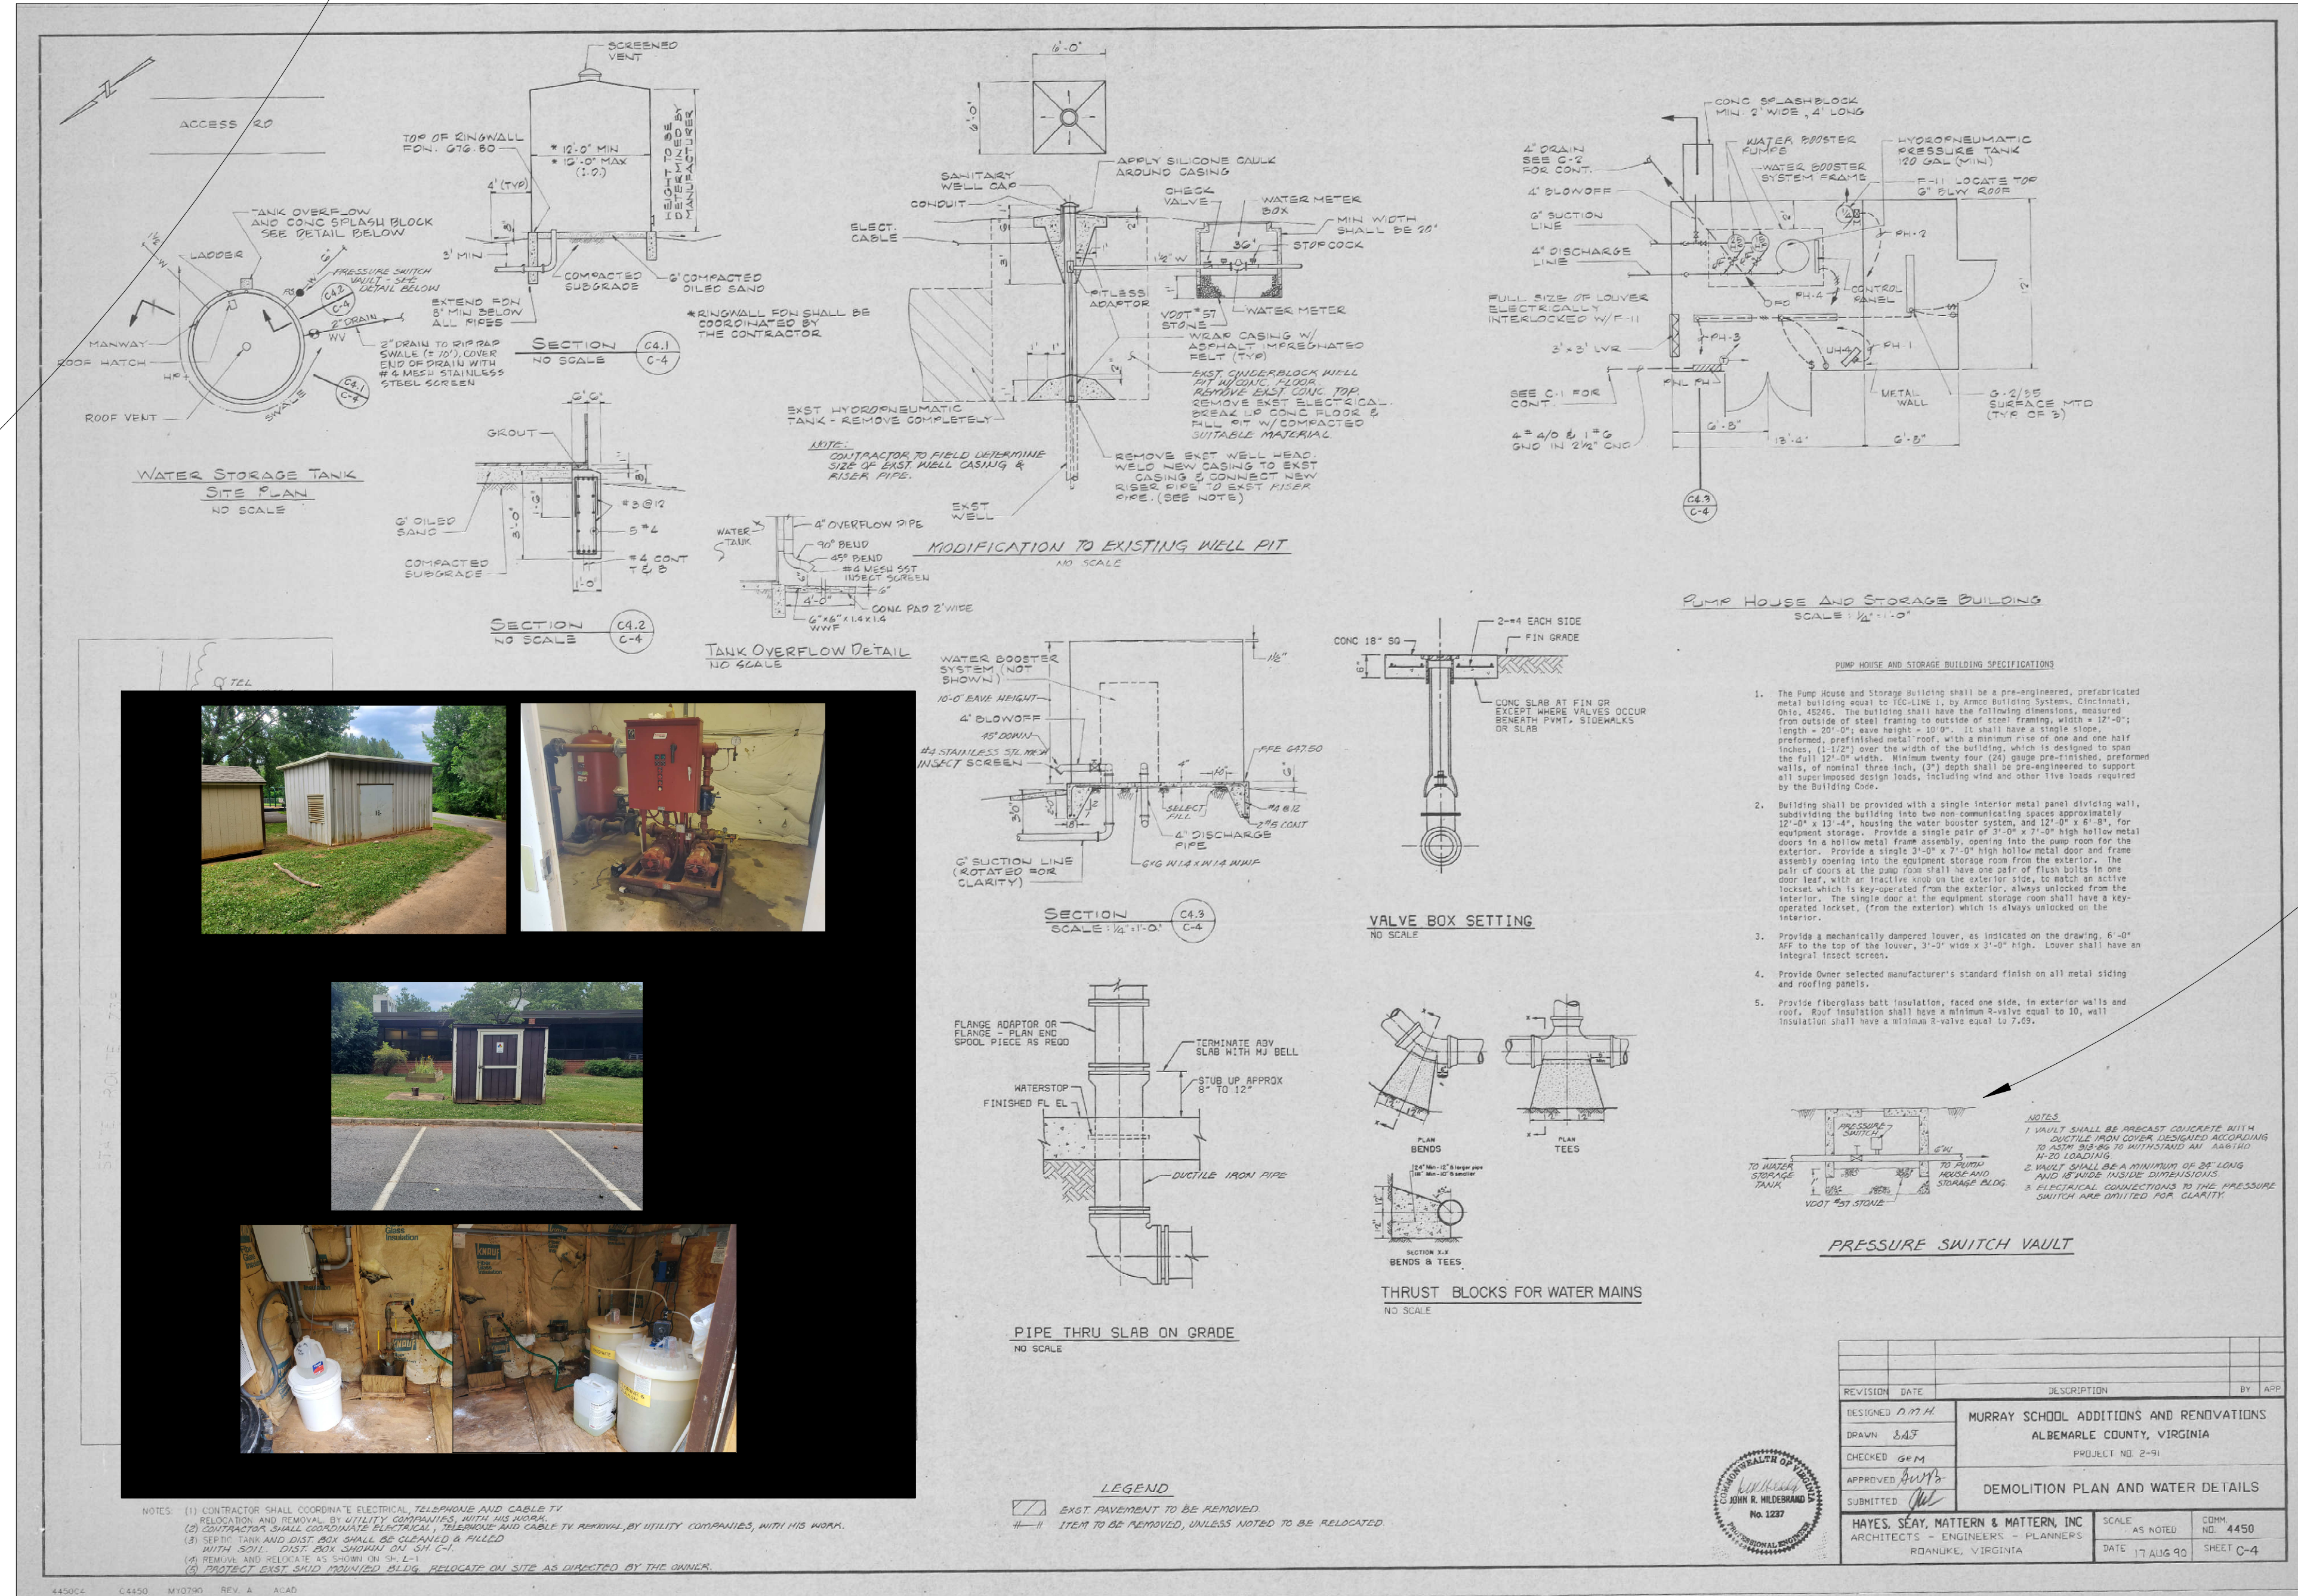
ACCESS RD

TANK OVERFLOW AND CONC SPLASH BLOCK SEE DETAIL BELOW

LADDER

PRESSURE SWITCH VAULT - SEE DETAIL BELOW

C4.2 C-4

2" DRAIN

MANWAY

ROOF HATCH

WV

2" DRAIN TO RIP RAP SWALE (±10'). COVER END OF DRAIN WITH #4 MESH STAINLESS STEEL SCREEN

C4.1 C-4

ROOF VENT

SWALE

WATER STORAGE TANK SITE PLAN
NO SCALE

SCREENED VENT

TOP OF RINGWALL FDN. 676.80

* 12'-0" MIN
* 15'-0" MAX (I.D.)

HEIGHT TO BE DETERMINED BY MANUFACTURER

4' (TYP)

3' MIN

COMPACTED SUBGRADE

6" COMPACTED OILED SAND

EXTEND FDN 8" MIN BELOW ALL PIPES

* RINGWALL FDN SHALL BE COORDINATED BY THE CONTRACTOR

SECTION C4.1 C-4
NO SCALE

GROUT

6" OILED SAND

#3 @ 12

5 #4

COMPACTED SUBGRADE

#4 CONT T & B

SECTION C4.2 C-4
NO SCALE

WATER TANK

4" OVERFLOW PIPE

90° BEND

45° BEND

#4 MESH SST INSECT SCREEN

CONC PAD 2' WIDE

6"x6" 1.4x1.4 WWF

TANK OVERFLOW DETAIL
NO SCALE

6'-0"

SANITARY WELL CAP

CONDUIT

ELECT. CABLE

APPLY SILICONE CAULK AROUND CASING

CHECK VALVE

WATER METER BOX

MIN WIDTH SHALL BE 20"

STOP COCK

PITLESS ADAPTOR

VDOT #57 STONE

WATER METER

WRAP CASING W/ ASPHALT IMPREGNATED FELT (TYP)

EXST CINDERBLOCK WELL PIT W/CONC FLOOR
REMOVE EXST CONC TOP
REMOVE EXST ELECTRICAL
BREAK UP CONC FLOOR & FILL PIT W/ COMPACTED SUITABLE MATERIAL

EXST HYDROPNEUMATIC TANK - REMOVE COMPLETELY

NOTE:
CONTRACTOR TO FIELD DETERMINE SIZE OF EXST WELL CASING & RISER PIPE.

REMOVE EXST WELL HEAD. WELD NEW CASING TO EXST CASING & CONNECT NEW RISER PIPE TO EXST RISER PIPE. (SEE NOTE)

EXST WELL

MODIFICATION TO EXISTING WELL PIT
NO SCALE

4" DRAIN SEE C-2 FOR CONT.

4" BLOWOFF

6" SUCTION LINE

4" DISCHARGE LINE

FULL SIZE OF LOUVER ELECTRICALLY INTERLOCKED W/F-11

3'x3' LVR

SEE C-1 FOR CONT.

4 #4/0 & 1 #6 GND IN 2½" CND

CONC SPLASHBLOCK MIN 2' WIDE, 4' LONG

WATER BOOSTER PUMPS

WATER BOOSTER SYSTEM FRAME

HYDROPNEUMATIC PRESSURE TANK 120 GAL (MIN)

F-11 LOCATE TOP 6" BLW ROOF

PH-2

PH-4

CONTROL PANEL

PH-3

PH-1

METAL WALL

G-2/35 SURFACE MTD (TYP OF 3)

6'-8" 13'-4" 6'-8"

C4.3 C-4

PUMP HOUSE AND STORAGE BUILDING
SCALE: ¼" = 1'-0"

WATER BOOSTER SYSTEM (NOT SHOWN)

10'-0" EAVE HEIGHT

4" BLOWOFF

45° DOWN

#4 STAINLESS STL MESH INSECT SCREEN

FFE 677.50

SELECT FILL

4" DISCHARGE PIPE

#4 @ 12

2 #5 CONT

6" SUCTION LINE (ROTATED FOR CLARITY)

6x6 W1.4xW1.4 WWF

SECTION C4.3 C-4
SCALE: ¼" = 1'-0"

CONC 18" SQ

2-#4 EACH SIDE

FIN GRADE

CONC SLAB AT FIN OR EXCEPT WHERE VALVES OCCUR BENEATH PVMT, SIDEWALKS OR SLAB

VALVE BOX SETTING
NO SCALE

PUMP HOUSE AND STORAGE BUILDING SPECIFICATIONS

1. The Pump House and Storage Building shall be a pre-engineered, prefabricated metal building equal to TEC-LINE I, by Armco Building Systems, Cincinnati, Ohio, 45246. The building shall have the following dimensions, measured from outside of steel framing to outside of steel framing, width = 12'-0"; length = 20'-0"; eave height = 10'-0". It shall have a single slope, preformed, prefinished metal roof, with a minimum rise of one and one half inches, (1-1/2") over the width of the building, which is designed to span the full 12'-0" width. Minimum twenty four (24) gauge pre-finished, preformed walls, of nominal three inch, (3") depth shall be pre-engineered to support all superimposed design loads, including wind and other live loads required by the Building Code.

2. Building shall be provided with a single interior metal panel dividing wall, subdividing the building into two non-communicating spaces approximately 12'-0" x 13'-4", housing the water booster system, and 12'-0" x 6'-8", for equipment storage. Provide a single pair of 3'-0" x 7'-0" high hollow metal doors in a hollow metal frame assembly, opening into the pump room for the exterior. Provide a single 3'-0" x 7'-0" high hollow metal door and frame assembly opening into the equipment storage room from the exterior. The pair of doors at the pump room shall have one pair of flush bolts in one door leaf, with an inactive knob on the exterior side, to match an active lockset which is key-operated from the exterior, always unlocked from the interior. The single door at the equipment storage room shall have a key-operated lockset, (from the exterior) which is always unlocked on the interior.

3. Provide a mechanically dampered louver, as indicated on the drawing, 6'-0" AFF to the top of the louver, 3'-0" wide x 3'-0" high. Louver shall have an integral insect screen.

4. Provide Owner selected manufacturer's standard finish on all metal siding and roofing panels.

5. Provide fiberglass batt insulation, faced one side, in exterior walls and roof. Roof insulation shall have a minimum R-valve equal to 10, wall insulation shall have a minimum R-valve equal to 7.69.

FLANGE ADAPTOR OR FLANGE - PLAN END SPOOL PIECE AS REQD

TERMINATE ABV SLAB WITH MJ BELL

STUB UP APPROX 8" TO 12"

WATERSTOP

FINISHED FL EL

DUCTILE IRON PIPE

PIPE THRU SLAB ON GRADE
NO SCALE

PLAN BENDS

PLAN TEES

SECTION X-X BENDS & TEES

THRUST BLOCKS FOR WATER MAINS
NO SCALE

PRESSURE SWITCH

TO WATER STORAGE TANK

TO PUMP HOUSE AND STORAGE BLDG.

VDOT #57 STONE

NOTES
1 VAULT SHALL BE PRECAST CONCRETE WITH DUCTILE IRON COVER DESIGNED ACCORDING TO ASTM 313-86 TO WITHSTAND AN AASHTO H-20 LOADING
2 VAULT SHALL BE A MINIMUM OF 24" LONG AND 18" WIDE INSIDE DIMENSIONS.
3 ELECTRICAL CONNECTIONS TO THE PRESSURE SWITCH ARE OMITTED FOR CLARITY.

PRESSURE SWITCH VAULT

LEGEND
EXST PAVEMENT TO BE REMOVED
ITEM TO BE REMOVED, UNLESS NOTED TO BE RELOCATED

NOTES: (1) CONTRACTOR SHALL COORDINATE ELECTRICAL, TELEPHONE AND CABLE TV RELOCATION AND REMOVAL BY UTILITY COMPANIES, WITH HIS WORK.
(2) CONTRACTOR SHALL COORDINATE ELECTRICAL, TELEPHONE AND CABLE TV REMOVAL BY UTILITY COMPANIES, WITH HIS WORK.
(3) SEPTIC TANK AND DIST. BOX SHALL BE CLEANED & FILLED WITH SOIL. DIST. BOX SHOWN ON SH. C-1.
(4) REMOVE AND RELOCATE AS SHOWN ON SH. L-1
(5) PROTECT EXST. SKID MOUNTED BLDG. RELOCATE ON SITE AS DIRECTED BY THE OWNER.

| REVISION | DATE | DESCRIPTION | BY | APP |
|---|---|---|---|---|

DESIGNED R.M.H.
DRAWN SAJ
CHECKED GEM
APPROVED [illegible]
SUBMITTED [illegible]

MURRAY SCHOOL ADDITIONS AND RENOVATIONS
ALBEMARLE COUNTY, VIRGINIA
PROJECT NO. 2-91

DEMOLITION PLAN AND WATER DETAILS

COMMONWEALTH OF VIRGINIA
JOHN R. HILDEBRAND
No. 1237
PROFESSIONAL ENGINEER

HAYES, SEAY, MATTERN & MATTERN, INC
ARCHITECTS - ENGINEERS - PLANNERS
ROANOKE, VIRGINIA

SCALE AS NOTED
COMM. NO. 4450
DATE 17 AUG 90
SHEET C-4

4450C4 C4450 MY0790 REV. A ACAD